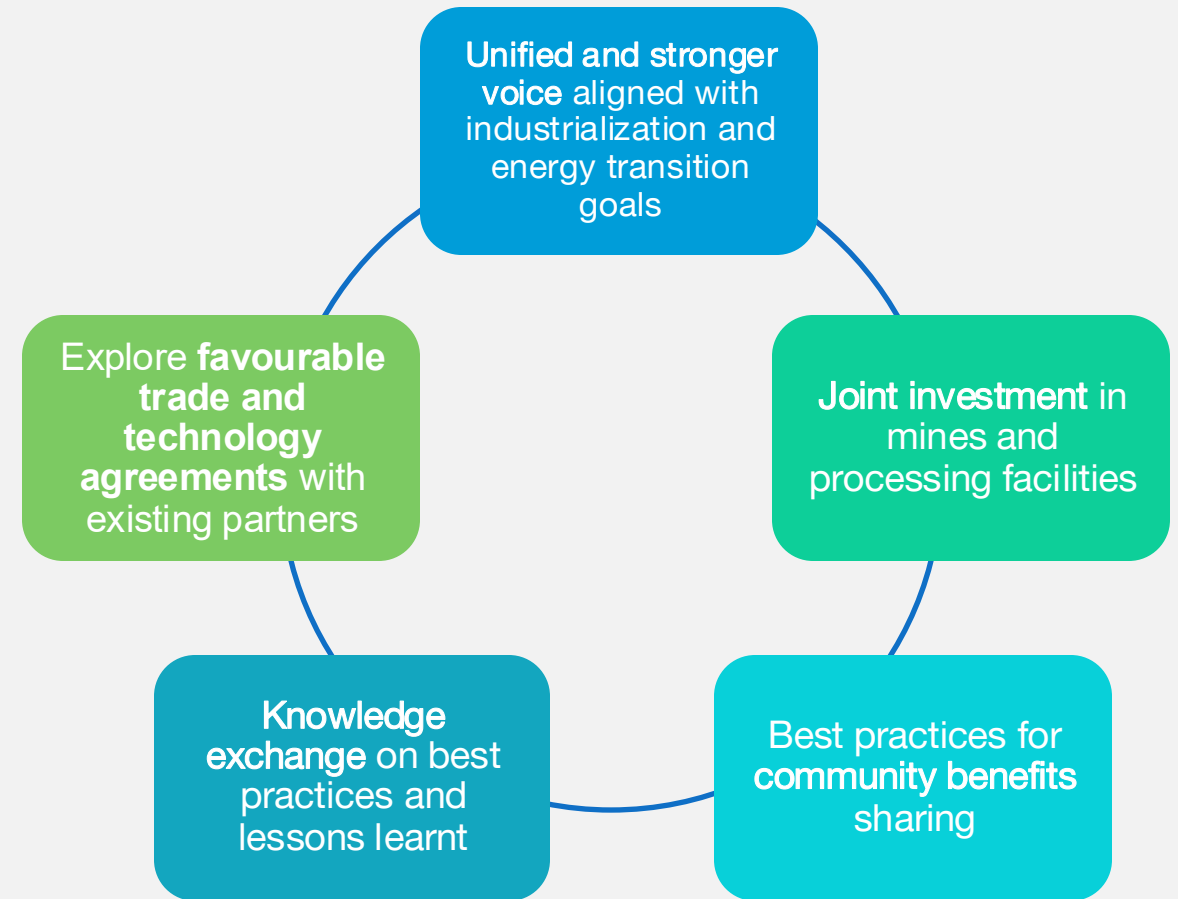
Unified and stronger voice aligned with industrialization and energy transition goals

Joint investment in mines and processing facilities

Best practices for community benefits sharing

Knowledge exchange on best practices and lessons learnt

Explore favourable trade and technology agreements with existing partners